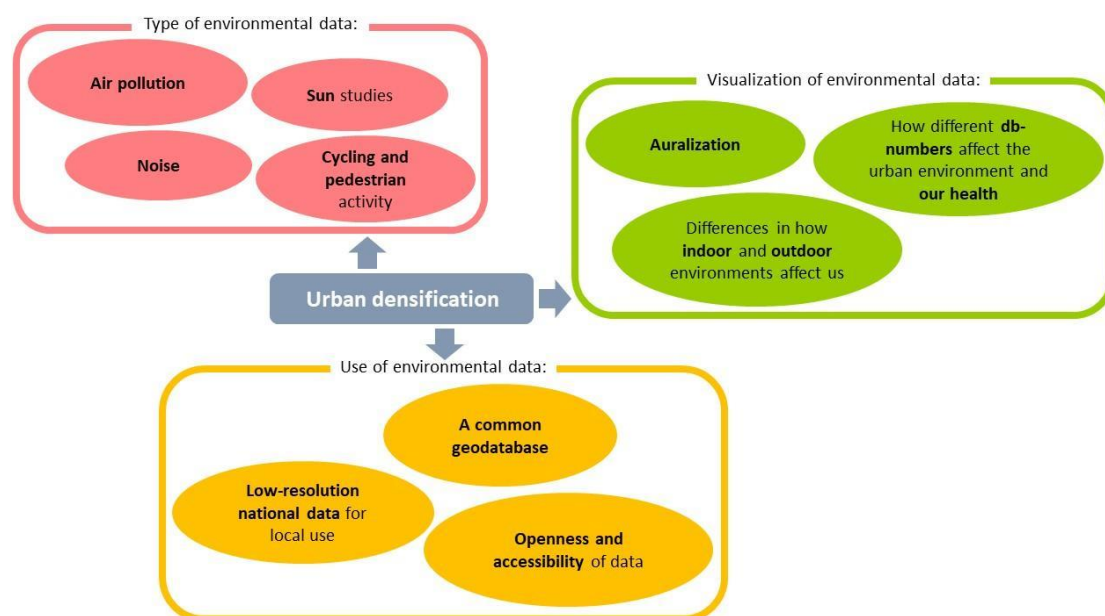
Type of environmental data:

Air pollution

Sun studies

Noise

Cycling and pedestrian activity

Visualization of environmental data:

Auralization

How different db-numbers affect the urban environment and our health

Differences in how indoor and outdoor environments affect us

Urban densification

Use of environmental data:

A common geodatabase

Low-resolution national data for local use

Openness and accessibility of data